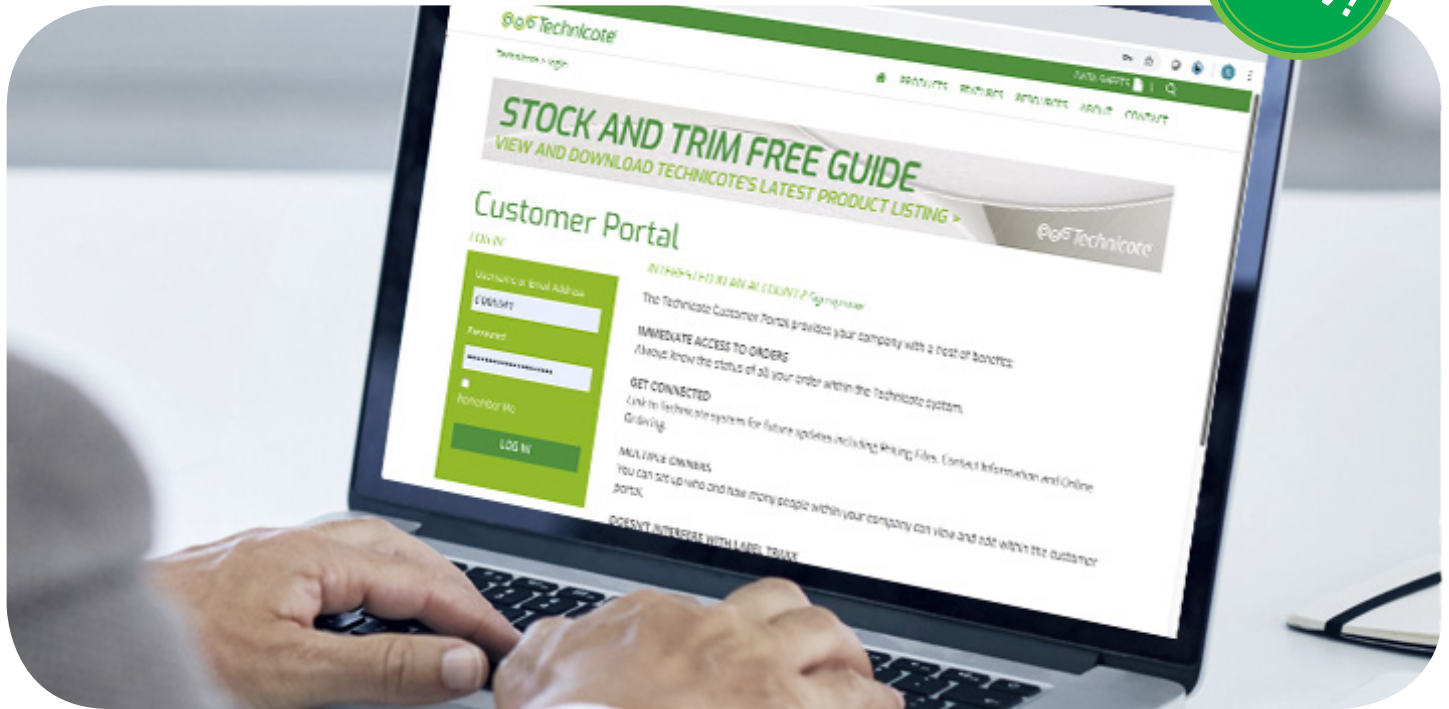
Technicote

Technicote > Login

DATA SHEETS

PRODUCTS FEATURES RESOURCES ABOUT CONTACT

STOCK AND TRIM FREE GUIDE
VIEW AND DOWNLOAD TECHNICOTE'S LATEST PRODUCT LISTING >

Technicote

Customer Portal

LOG IN

Username or Email Address

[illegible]

Password

Remember Me

LOG IN

INTERESTED IN AN ACCOUNT? Sign up now

The Technicote Customer Portal provides your company with a host of benefits:

IMMEDIATE ACCESS TO ORDERS
Always know the status of all your order within the Technicote system.

GET CONNECTED
Link to Technicote system for future updates including Pricing Files, Contact Information and Online Ordering.

MULTIPLE OWNERS
You can set up who and how many people within your company can view and edit within the customer portal.

DOESN'T INTERFERE WITH LABEL TRAXX